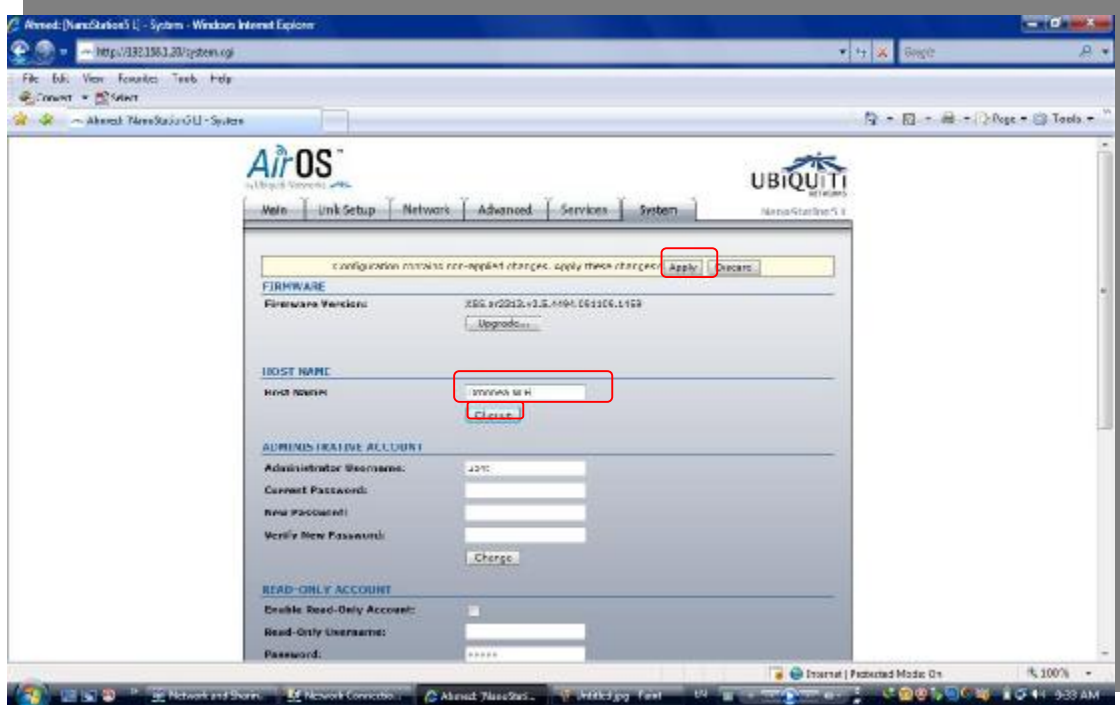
Ahmed: [NanoStation5 L] - System - Windows Internet Explorer

http://192.168.1.20/system.cgi

Google

File Edit View Favorites Tools Help

Convert Select

Ahmed: NanoStation5 L - System

Page Tools

AirOS™
by Ubiquiti Networks

UBIQUITI
NETWORKS

Main | Link Setup | Network | Advanced | Services | System

NanoStation5 L

Configuration contains non-applied changes. Apply these changes? Apply Discard

FIRMWARE

Firmware Version: XS5.ar2313.v3.5.4494.091106.1158

Upgrade...

HOST NAME

Host Name: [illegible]

Change

ADMINISTRATIVE ACCOUNT

Administrator Username: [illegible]

Current Password:

New Password:

Verify New Password:

Change

READ-ONLY ACCOUNT

Enable Read-Only Account:

Read-Only Username:

Password: •••••

Internet | Protected Mode: On

100%

Network and Shari... Network Connectio... Ahmed: NanoSta... Untitled.jpg - Paint

9:33 AM